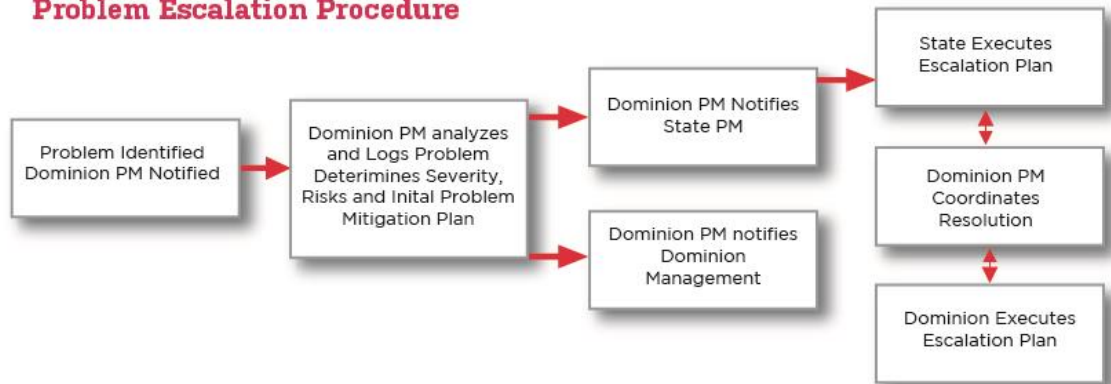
Problem Escalation Procedure

Problem Identified Dominion PM Notified

Dominion PM analyzes and Logs Problem Deterimines Severity, Risks and Inital Problem Mitigation Plan

Dominion PM Notifies State PM

Dominion PM notifies Dominion Management

State Executes Escalation Plan

Dominion PM Coordinates Resolution

Dominion Executes Escalation Plan